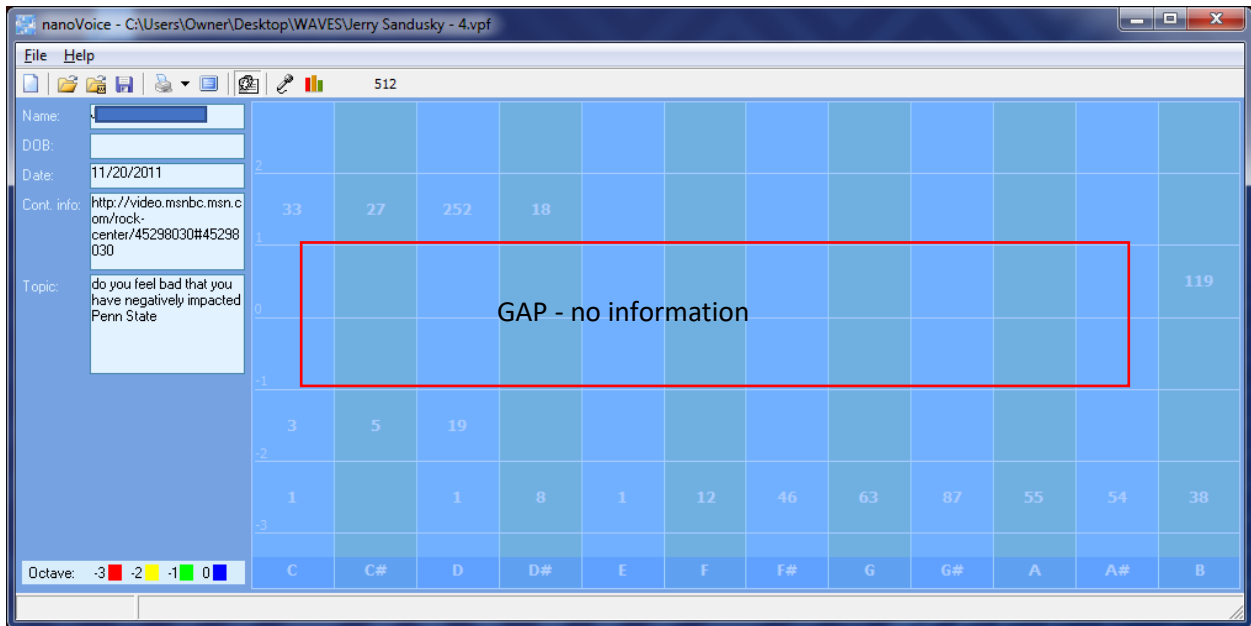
nanoVoice - C:\Users\Owner\Desktop\WAVES\Jerry Sandusky - 4.vpf

File Help

512

Name:
DOB:
Date: 11/20/2011
Cont. info: http://video.msnbc.msn.com/rock-center/45298030#45298030
Topic: do you feel bad that you have negatively impacted Penn State

Octave: -3 -2 -1 0

2
1
0
-1
-2
-3

| C | C# | D | D# | E | F | F# | G | G# | A | A# | B |
|---|---|---|---|---|---|---|---|---|---|---|---|
| 33 | 27 | 252 | 18 | | | | | | | | |
| | | | | | | | | | | | 119 |
| 3 | 5 | 19 | | | | | | | | | |
| 1 | | 1 | 8 | 1 | 12 | 46 | 63 | 87 | 55 | 54 | 38 |

GAP - no information